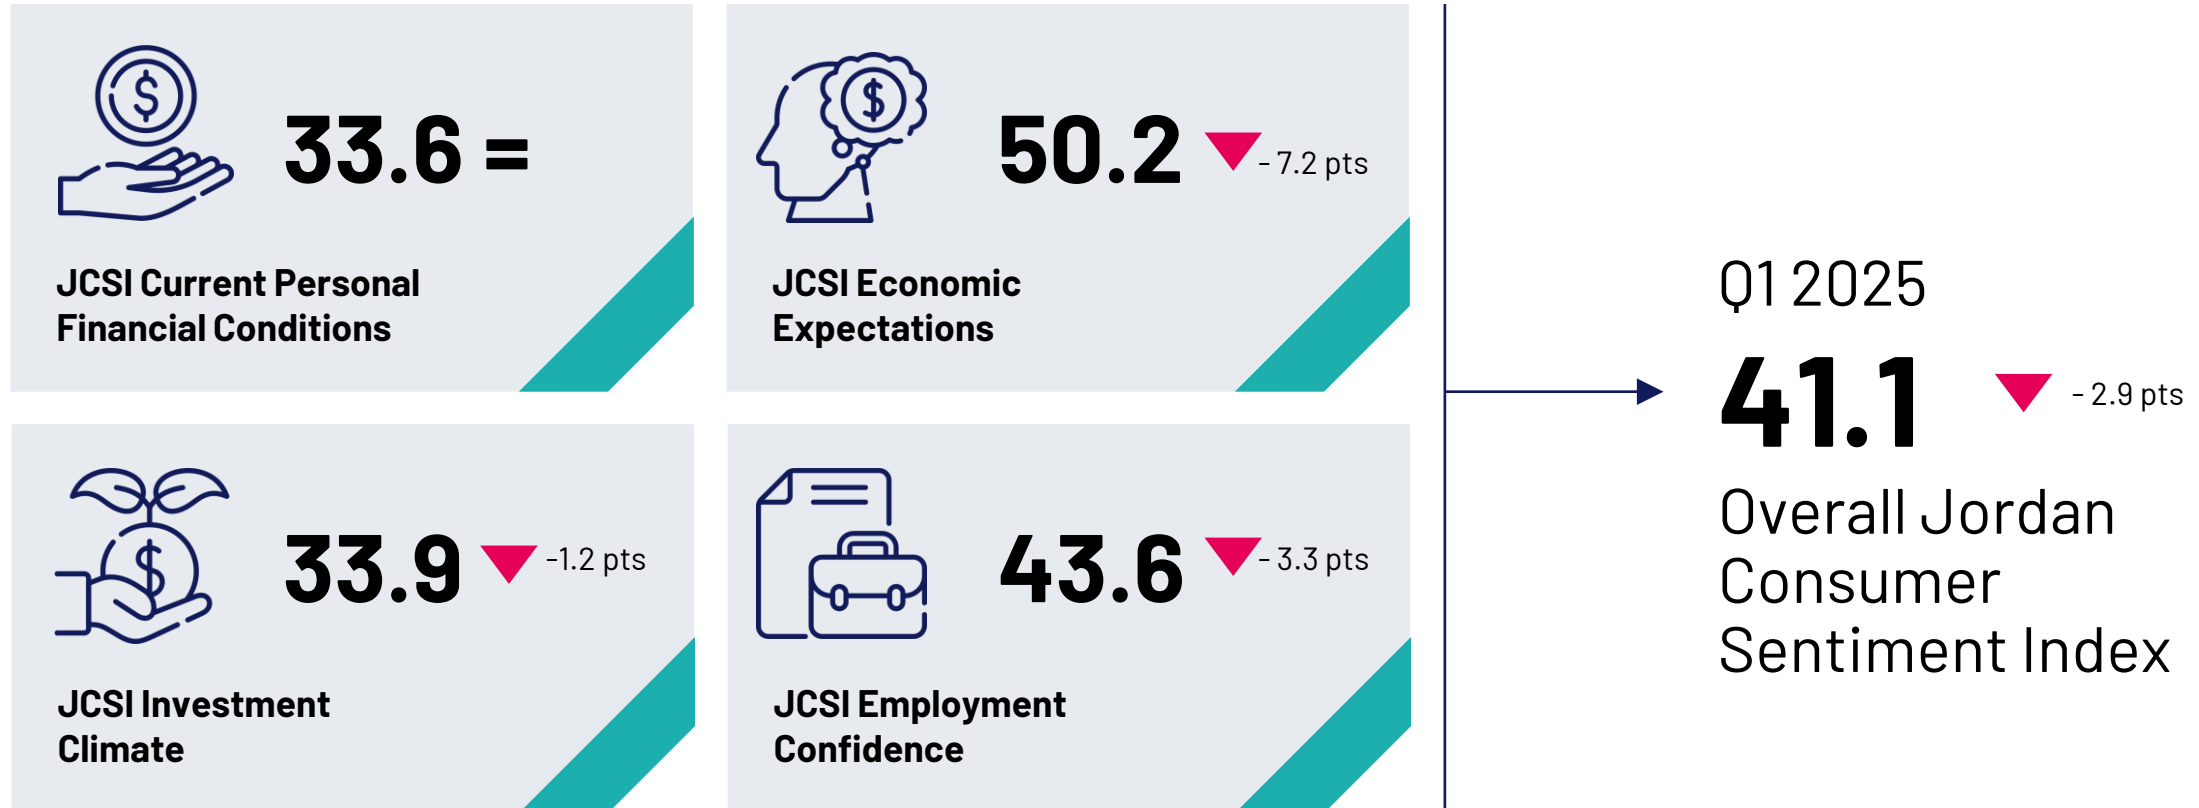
$ 33.6 =

JCSI Current Personal Financial Conditions

$ 50.2 - 7.2 pts

JCSI Economic Expectations

$ 33.9 -1.2 pts

JCSI Investment Climate

43.6 - 3.3 pts

JCSI Employment Confidence

Q1 2025

41.1 - 2.9 pts

Overall Jordan Consumer Sentiment Index